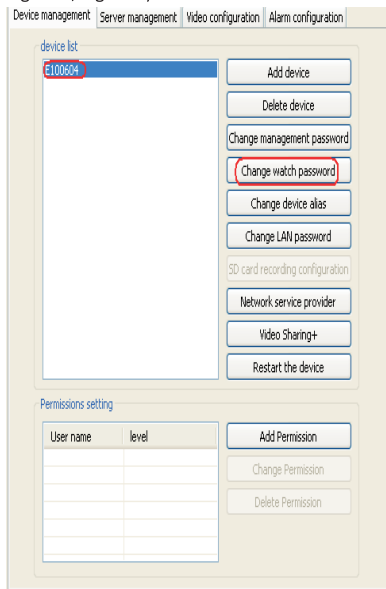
Device management | Server management | Video configuration | Alarm configuration

device list

E100604

Add device

Delete device

Change management password

Change watch password

Change device alias

Change LAN password

SD card recording configuration

Network service provider

Video Sharing+

Restart the device

Permissions setting

| User name | level |
|---|---|
| | |

Add Permission

Change Permission

Delete Permission